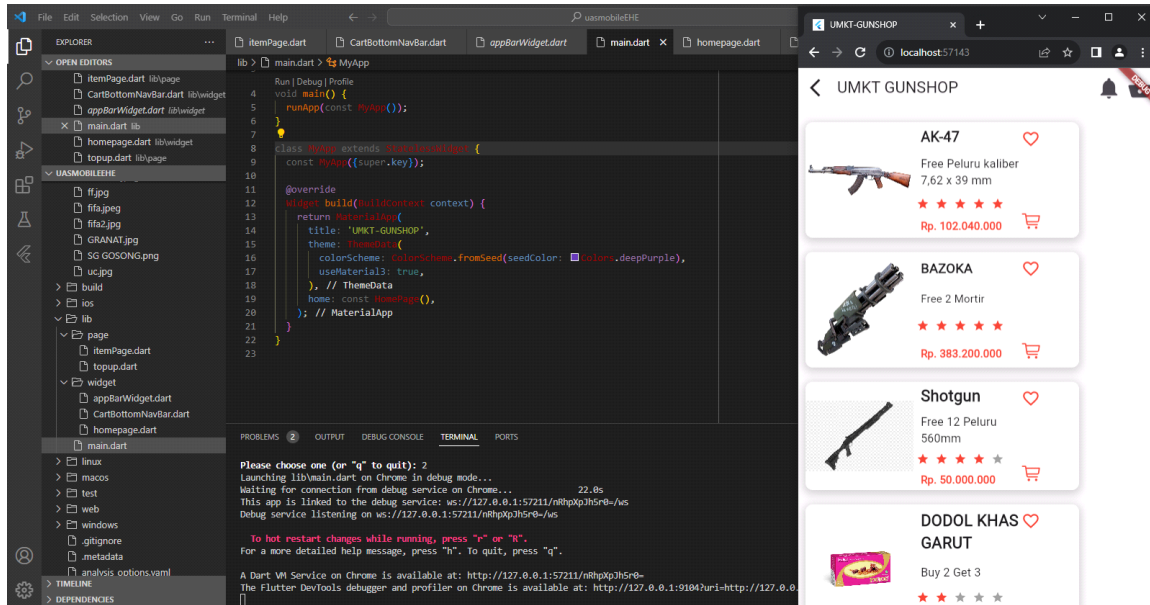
File Edit Selection View Go Run Terminal Help

uasmobileEHE

EXPLORER

OPEN EDITORS

itemPage.dart lib\page
CartBottomNavBar.dart lib\widget
appBarWidget.dart lib\widget
× main.dart lib
homepage.dart lib\widget
topup.dart lib\page

UASMOBILEEHE

ff.jpg
fifa.jpeg
fifa2.jpg
GRANAT.jpg
SG GOSONG.png
uc.jpg
build
ios
lib
page
itemPage.dart
topup.dart
widget
appBarWidget.dart
CartBottomNavBar.dart
homepage.dart
main.dart
linux
macos
test
web
windows
.gitignore
.metadata
analysis_options.yaml

TIMELINE
DEPENDENCIES

itemPage.dart | CartBottomNavBar.dart | appBarWidget.dart | main.dart × | homepage.dart

lib > main.dart > MyApp

Run | Debug | Profile
4 void main() {
5   runApp(const MyApp());
6 }
7
8 class MyApp extends StatelessWidget {
9   const MyApp({super.key});
10
11   @override
12   Widget build(BuildContext context) {
13     return MaterialApp(
14       title: 'UMKT-GUNSHOP',
15       theme: ThemeData(
16         colorScheme: ColorScheme.fromSeed(seedColor: Colors.deepPurple),
17         useMaterial3: true,
18       ), // ThemeData
19       home: const HomePage(),
20     ); // MaterialApp
21   }
22 }
23

PROBLEMS 2 OUTPUT DEBUG CONSOLE TERMINAL PORTS

Please choose one (or "q" to quit): 2
Launching lib\main.dart on Chrome in debug mode...
Waiting for connection from debug service on Chrome... 22.0s
This app is linked to the debug service: ws://127.0.0.1:57211/nRhpXpJhSr0=/ws
Debug service listening on ws://127.0.0.1:57211/nRhpXpJhSr0=/ws

To hot restart changes while running, press "r" or "R".
For a more detailed help message, press "h". To quit, press "q".

A Dart VM Service on Chrome is available at: http://127.0.0.1:57211/nRhpXpJhSr0=
The Flutter DevTools debugger and profiler on Chrome is available at: http://127.0.0.1:9104?uri=http://127.0.0.1

UMKT-GUNSHOP ×
localhost:57143

UMKT GUNSHOP
DEBUG

AK-47
Free Peluru kaliber 7,62 x 39 mm
Rp. 102.040.000

BAZOKA
Free 2 Mortir
Rp. 383.200.000

Shotgun
Free 12 Peluru 560mm
Rp. 50.000.000

DODOL KHAS GARUT
Buy 2 Get 3